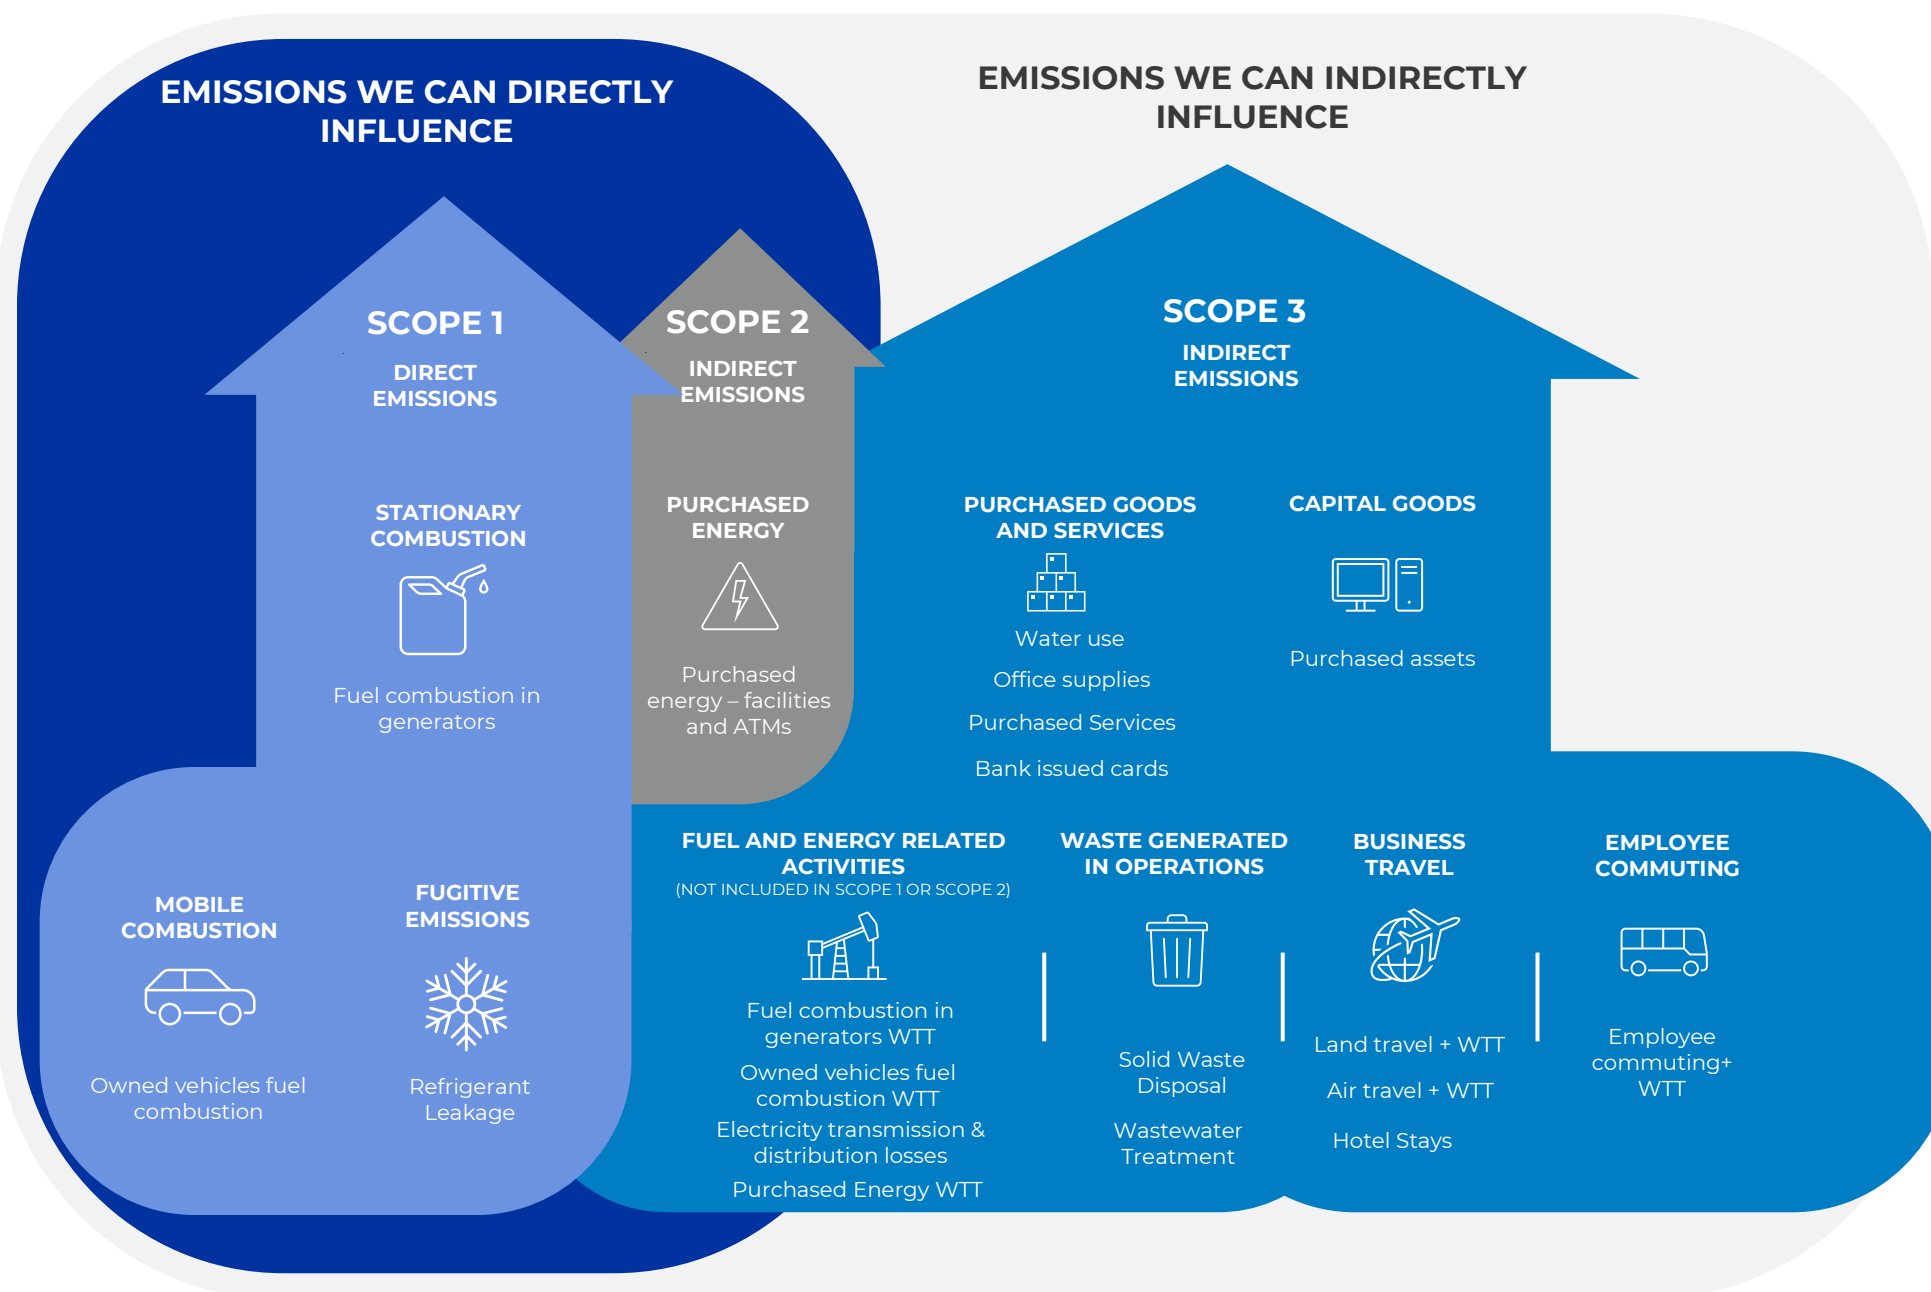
EMISSIONS WE CAN DIRECTLY INFLUENCE

EMISSIONS WE CAN INDIRECTLY INFLUENCE

SCOPE 1
DIRECT EMISSIONS

STATIONARY COMBUSTION
Fuel combustion in generators

SCOPE 2
INDIRECT EMISSIONS

PURCHASED ENERGY
Purchased energy – facilities and ATMs

SCOPE 3
INDIRECT EMISSIONS

PURCHASED GOODS AND SERVICES
Water use
Office supplies
Purchased Services
Bank issued cards

CAPITAL GOODS
Purchased assets

MOBILE COMBUSTION
Owned vehicles fuel combustion

FUGITIVE EMISSIONS
Refrigerant Leakage

FUEL AND ENERGY RELATED ACTIVITIES
(NOT INCLUDED IN SCOPE 1 OR SCOPE 2)
Fuel combustion in generators WTT
Owned vehicles fuel combustion WTT
Electricity transmission & distribution losses
Purchased Energy WTT

WASTE GENERATED IN OPERATIONS
Solid Waste Disposal
Wastewater Treatment

BUSINESS TRAVEL
Land travel + WTT
Air travel + WTT
Hotel Stays

EMPLOYEE COMMUTING
Employee commuting+ WTT